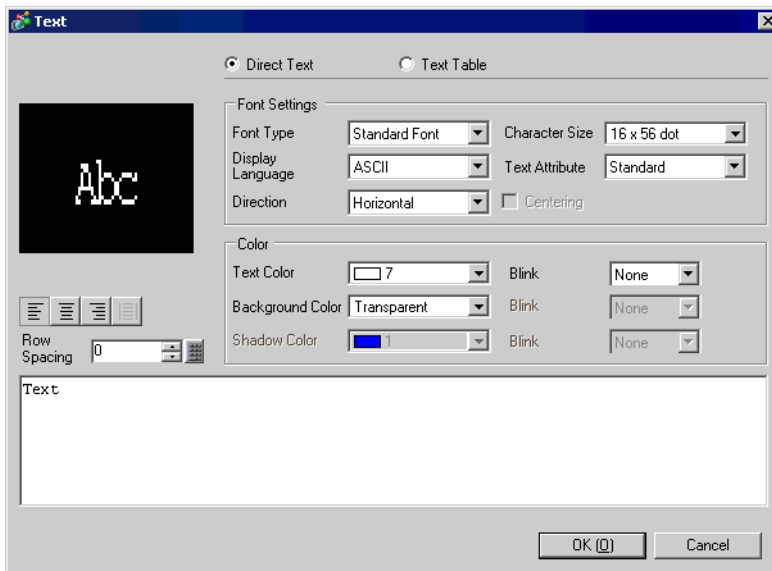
Text

Direct Text
Text Table

Abc

Font Settings
Font Type
Standard Font
Character Size
16 x 56 dot
Display Language
ASCII
Text Attribute
Standard
Direction
Horizontal
Centering

Color
Text Color
7
Blink
None
Background Color
Transparent
Blink
None
Shadow Color
1
Blink
None

Row Spacing
0

Text

OK (O)
Cancel